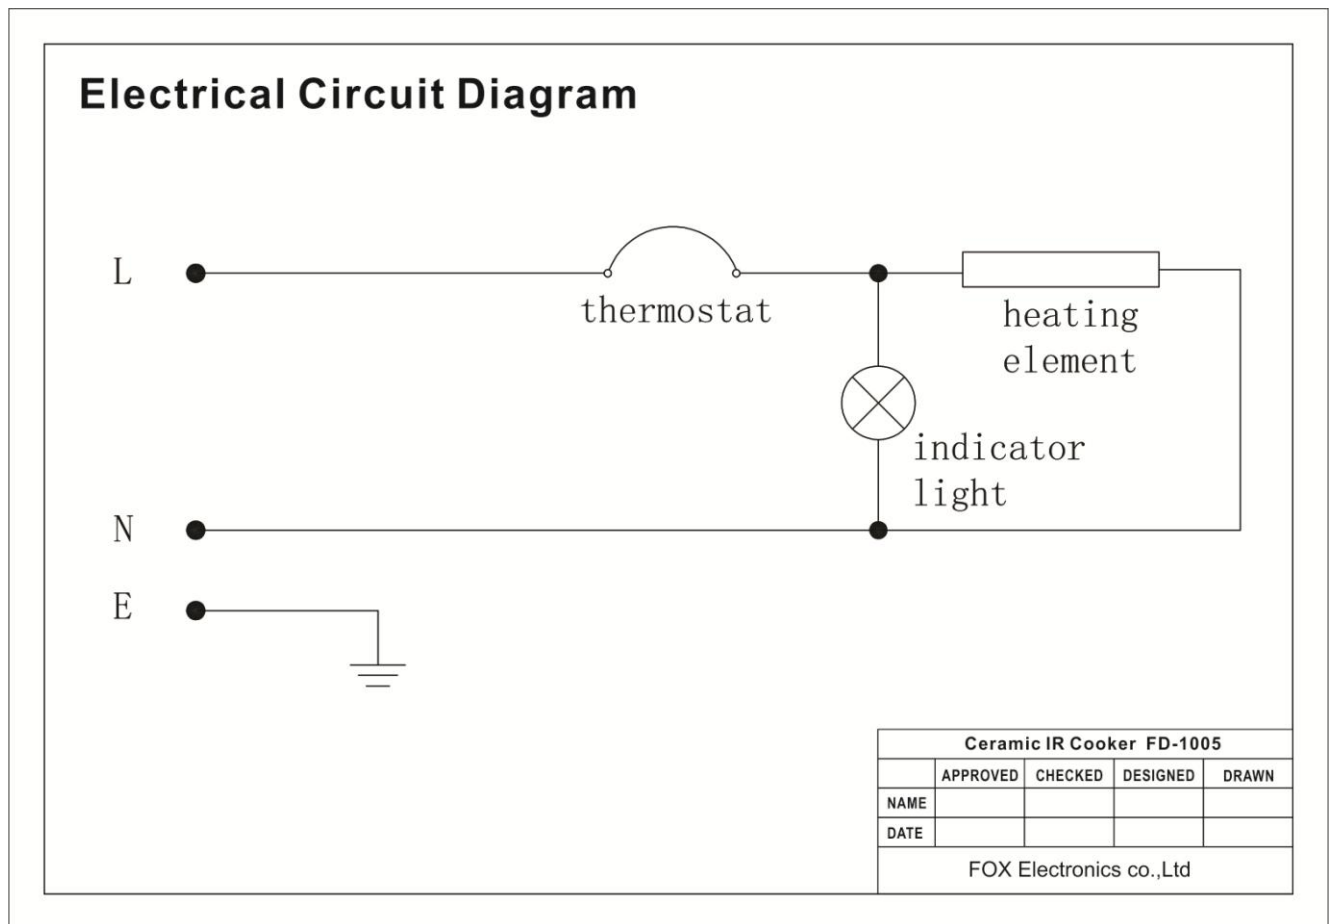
Electrical Circuit Diagram

L

thermostat

heating element

indicator light

N

E

| Ceramic IR Cooker FD-1005 | | | | |
|---|---|---|---|---|
| | APPROVED | CHECKED | DESIGNED | DRAWN |
| NAME | | | | |
| DATE | | | | |
| FOX Electronics co.,Ltd | | | | |